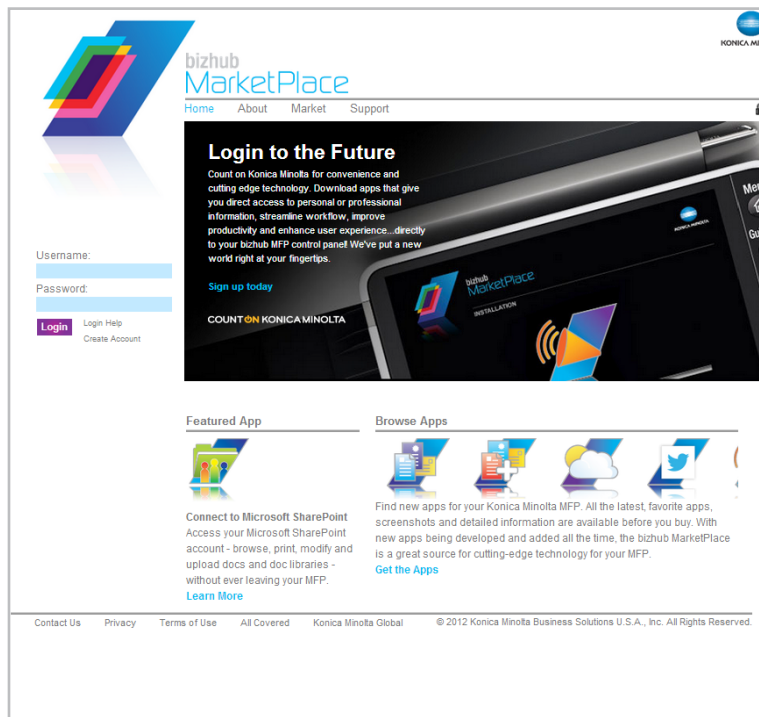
KONICA MI

bizhub
MarketPlace

Home About Market Support

Login to the Future

Count on Konica Minolta for convenience and cutting edge technology. Download apps that give you direct access to personal or professional information, streamline workflow, improve productivity and enhance user experience...directly to your bizhub MFP control panel! We've put a new world right at your fingertips.

Sign up today

COUNT ON KONICA MINOLTA

bizhub
MarketPlace
INSTALLATION

Username:

Password:

Login Login Help
Create Account

Featured App

Connect to Microsoft SharePoint
Access your Microsoft SharePoint account - browse, print, modify and upload docs and doc libraries - without ever leaving your MFP.
Learn More

Browse Apps

Find new apps for your Konica Minolta MFP. All the latest, favorite apps, screenshots and detailed information are available before you buy. With new apps being developed and added all the time, the bizhub MarketPlace is a great source for cutting-edge technology for your MFP.
Get the Apps

Contact Us Privacy Terms of Use All Covered Konica Minolta Global © 2012 Konica Minolta Business Solutions U.S.A., Inc. All Rights Reserved.